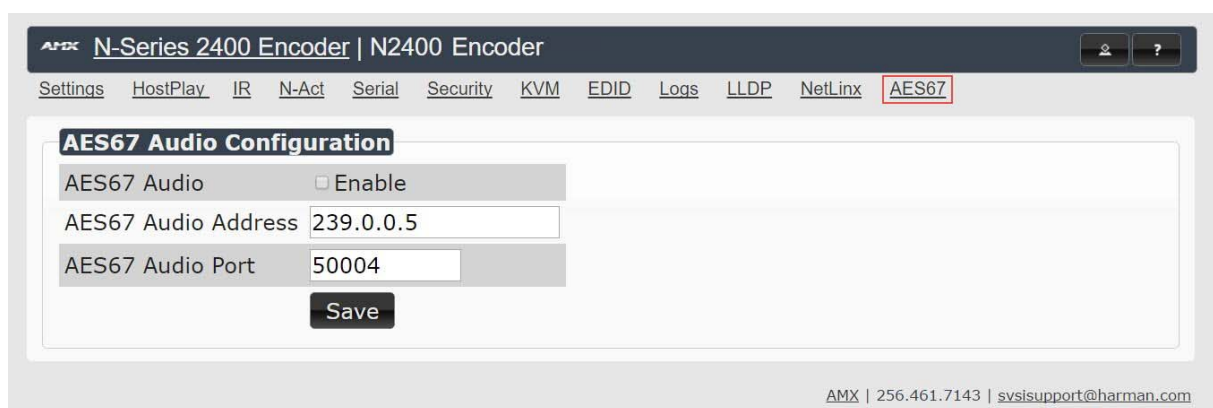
AMX N-Series 2400 Encoder | N2400 Encoder

?

Settings HostPlay IR N-Act Serial Security KVM EDID Logs LLDP NetLinx AES67

AES67 Audio Configuration

| | |
|---|---|
| AES67 Audio | Enable |
| AES67 Audio Address | 239.0.0.5 |
| AES67 Audio Port | 50004 |

Save

AMX | 256.461.7143 | svsisupport@harman.com